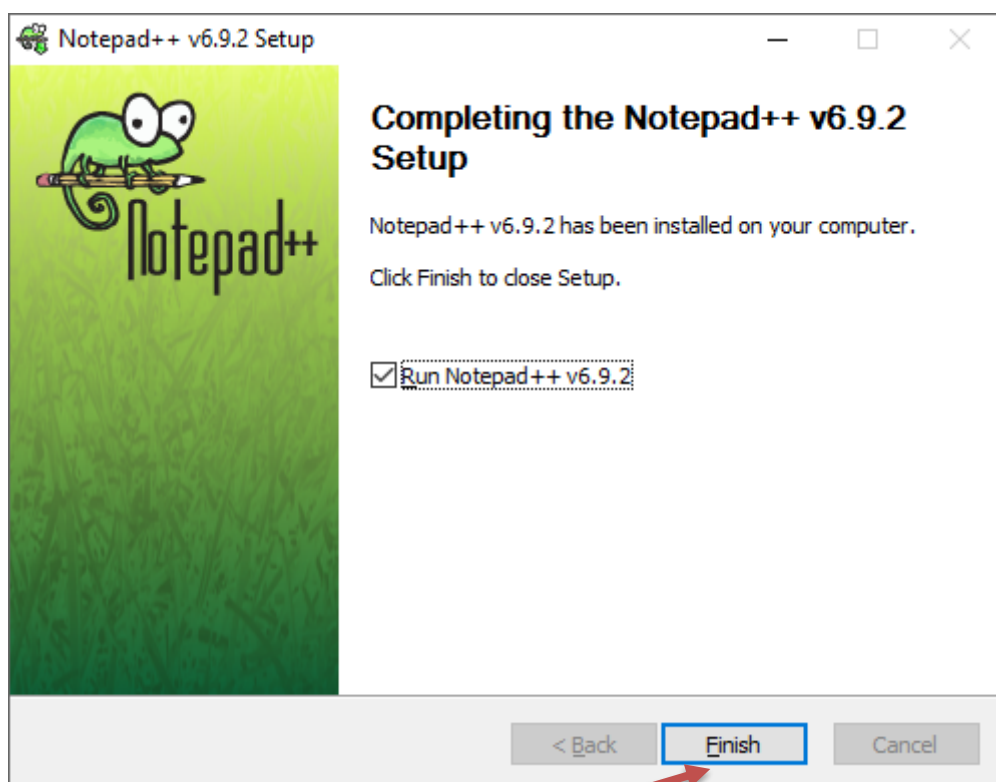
Notepad++ v6.9.2 Setup

Notepad++

Completing the Notepad++ v6.9.2 Setup

Notepad++ v6.9.2 has been installed on your computer.

Click Finish to close Setup.

Run Notepad++ v6.9.2

< Back

Finish

Cancel